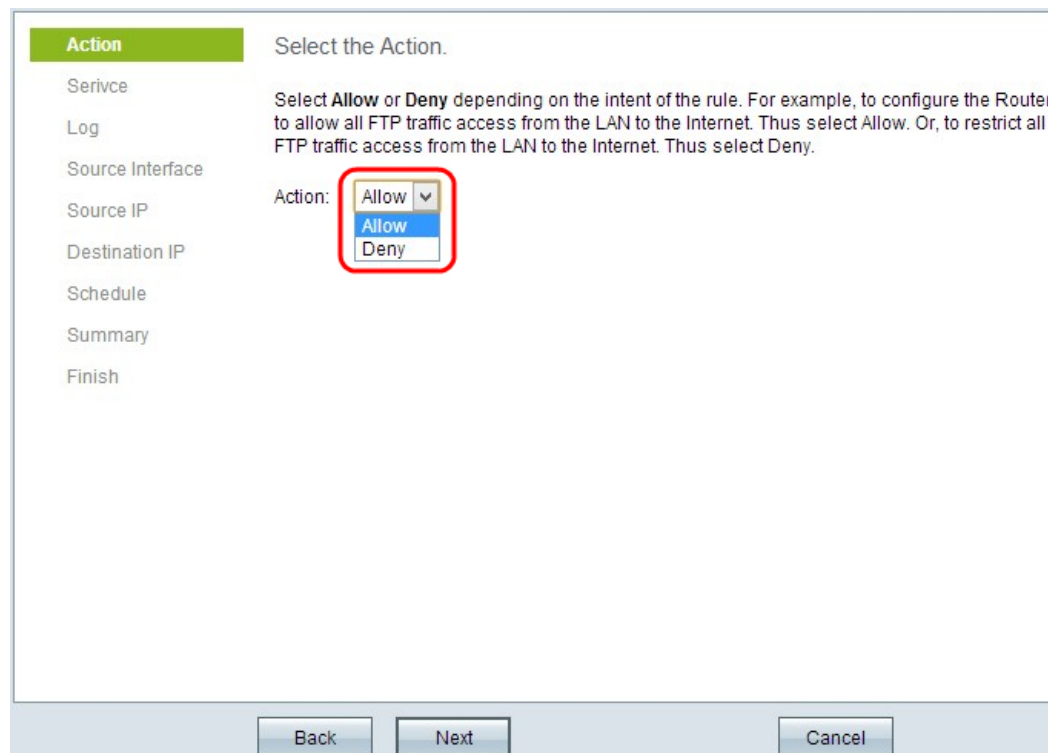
Action
Serivce
Log
Source Interface
Source IP
Destination IP
Schedule
Summary
Finish

Select the Action.

Select **Allow** or **Deny** depending on the intent of the rule. For example, to configure the Router to allow all FTP traffic access from the LAN to the Internet. Thus select Allow. Or, to restrict all FTP traffic access from the LAN to the Internet. Thus select Deny.

Action: Allow
Allow
Deny

Back Next Cancel